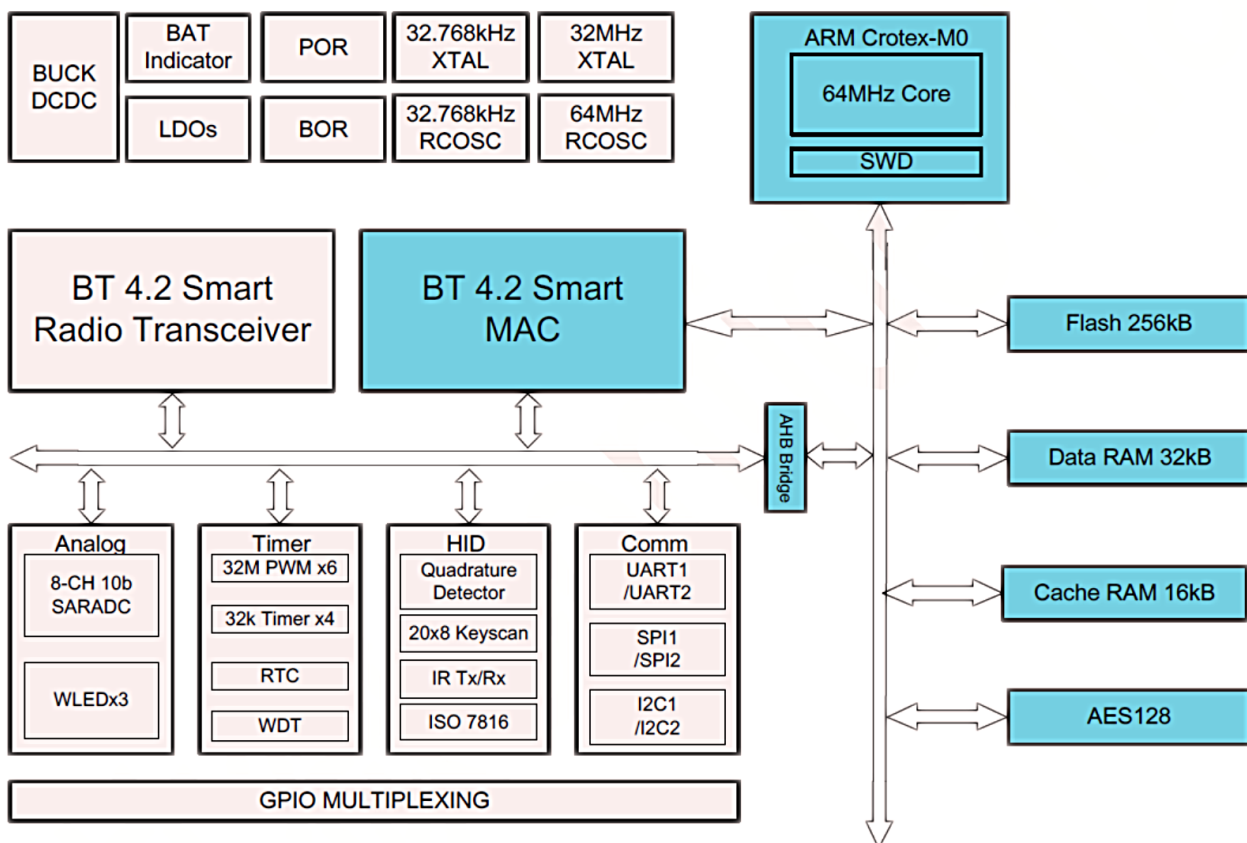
BUCK DCDC

BAT Indicator

POR

32.768kHz XTAL

32MHz XTAL

LDOs

BOR

32.768kHz RCOSC

64MHz RCOSC

ARM Crotex-M0

64MHz Core

SWD

BT 4.2 Smart Radio Transceiver

BT 4.2 Smart MAC

Flash 256kB

AHB Bridge

Data RAM 32kB

Cache RAM 16kB

AES128

Analog

8-CH 10b SARADC

WLEDx3

Timer

32M PWM x6

32k Timer x4

RTC

WDT

HID

Quadrature Detector

20x8 Keyscan

IR Tx/Rx

ISO 7816

Comm

UART1 /UART2

SPI1 /SPI2

I2C1 /I2C2

GPIO MULTIPLEXING